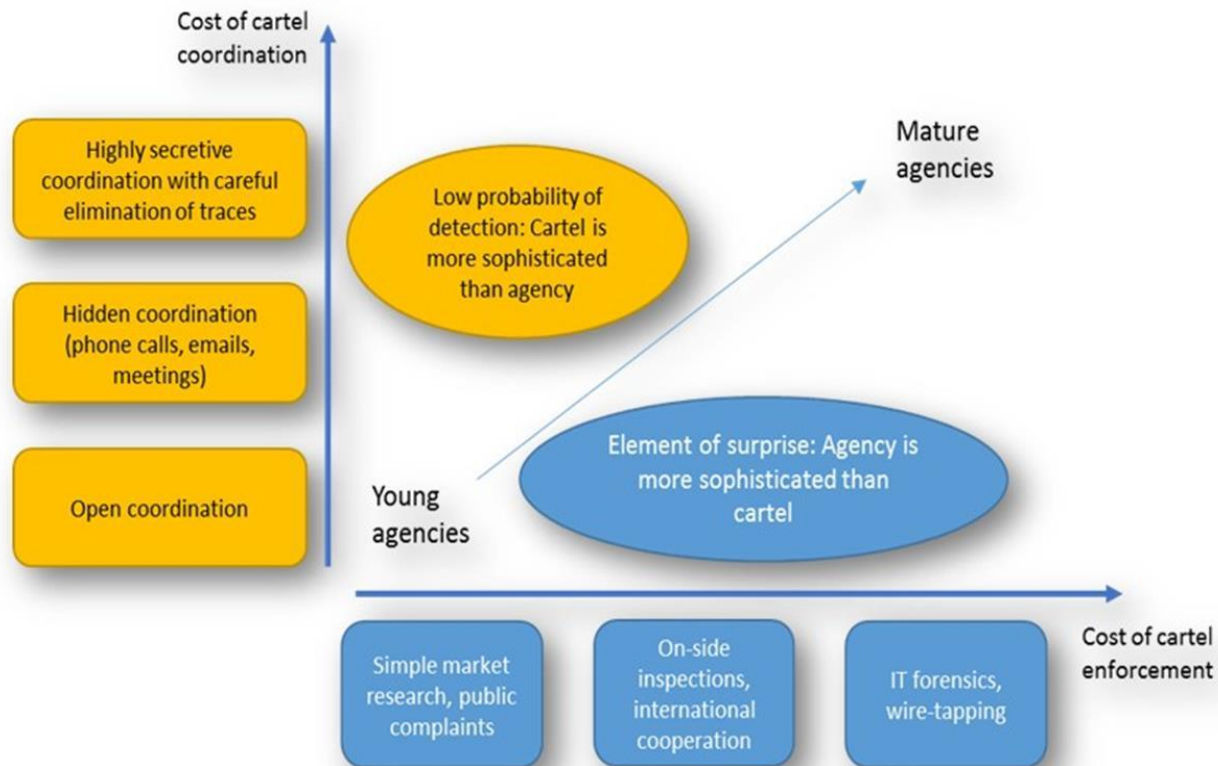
Cost of cartel coordination

Highly secretive coordination with careful elimination of traces

Hidden coordination (phone calls, emails, meetings)

Open coordination

Low probability of detection: Cartel is more sophisticated than agency

Mature agencies

Young agencies

Element of surprise: Agency is more sophisticated than cartel

Cost of cartel enforcement

Simple market research, public complaints

On-side inspections, international cooperation

IT forensics, wire-tapping